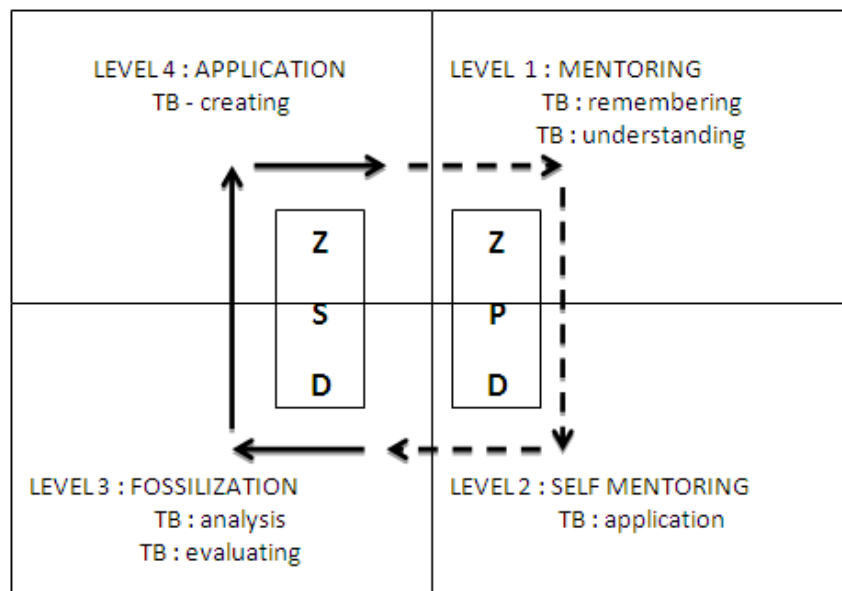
LEVEL 4 : APPLICATION
TB - creating

LEVEL 1 : MENTORING
TB : remembering
TB : understanding

Z
S
D

Z
P
D

LEVEL 3 : FOSSILIZATION
TB : analysis
TB : evaluating

LEVEL 2 : SELF MENTORING
TB : application